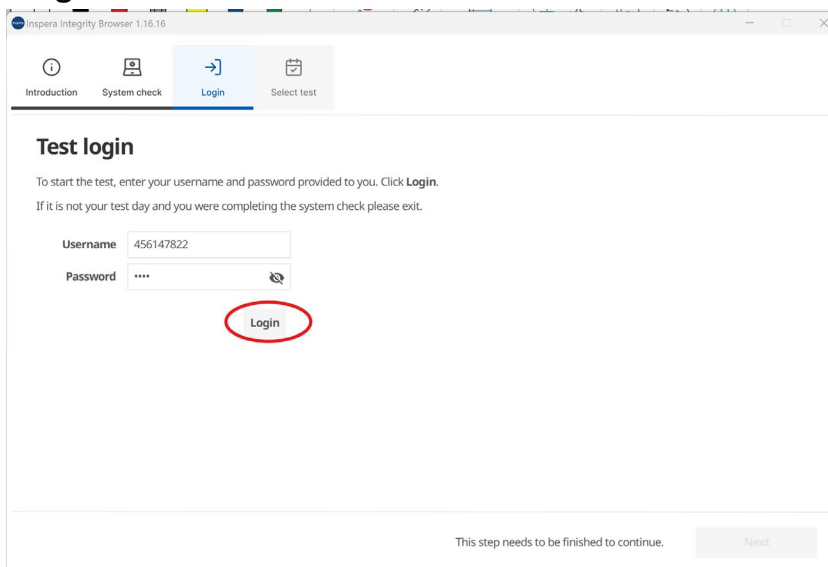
Inspera Integrity Browser 1.16.16

Introduction
System check
Login
Select test

Test login

To start the test, enter your username and password provided to you. Click **Login**.

If it is not your test day and you were completing the system check please exit.

Username 456147822
Password ••••

Login

This step needs to be finished to continue.
Next